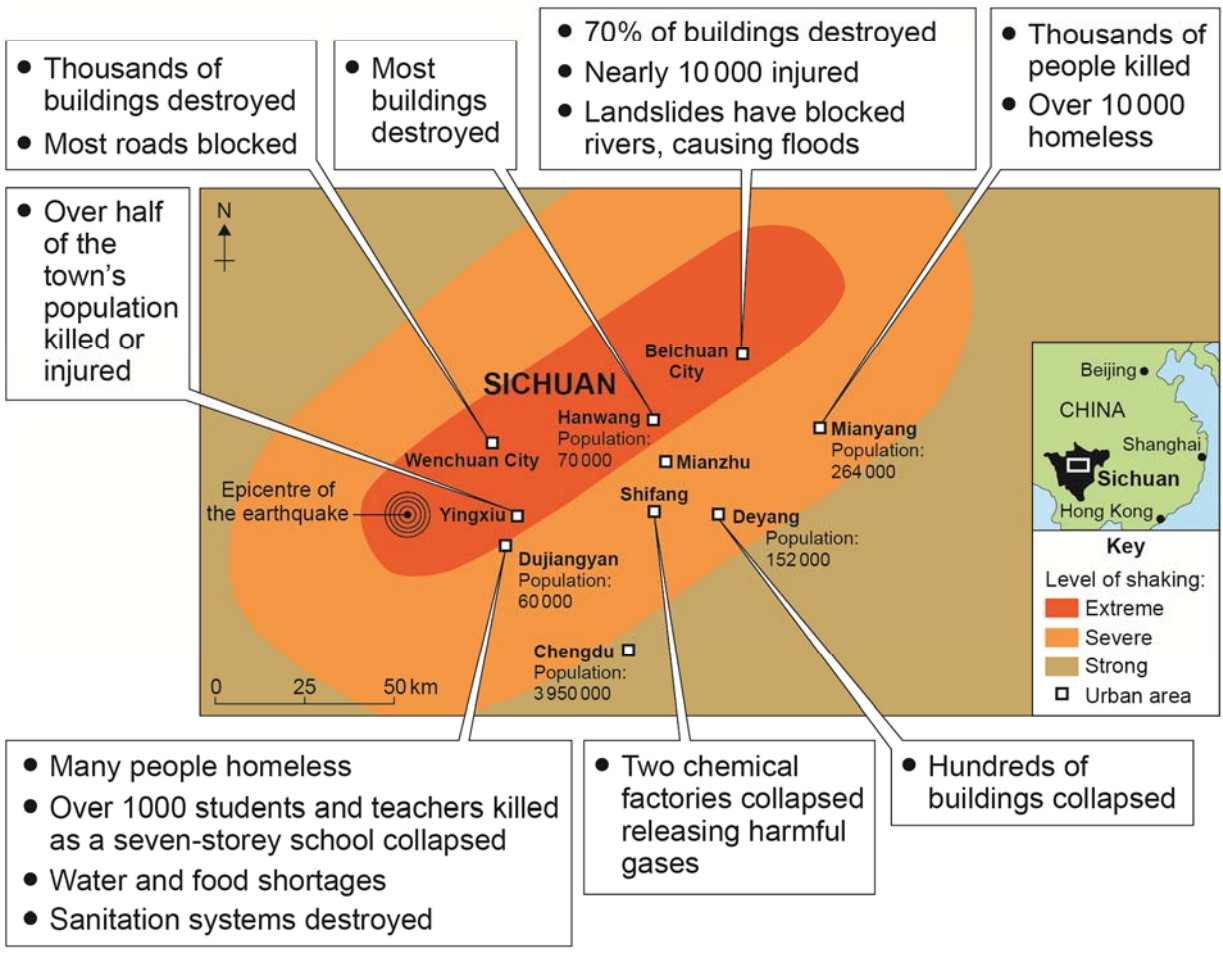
• Thousands of buildings destroyed
• Most roads blocked

• Most buildings destroyed

• 70% of buildings destroyed
• Nearly 10 000 injured
• Landslides have blocked rivers, causing floods

• Thousands of people killed
• Over 10 000 homeless

• Over half of the town's population killed or injured

N

SICHUAN

Beichuan City

Hanwang
Population: 70 000

Wenchuan City

Mianzhu

Mianyang
Population: 264 000

Epicentre of the earthquake

Yingxiu

Shifang

Deyang
Population: 152 000

Dujiangyan
Population: 60 000

Chengdu
Population: 3 950 000

0 25 50 km

Beijing
CHINA
Shanghai
Sichuan
Hong Kong

Key
Level of shaking:
Extreme
Severe
Strong
Urban area

• Many people homeless
• Over 1000 students and teachers killed as a seven-storey school collapsed
• Water and food shortages
• Sanitation systems destroyed

• Two chemical factories collapsed releasing harmful gases

• Hundreds of buildings collapsed